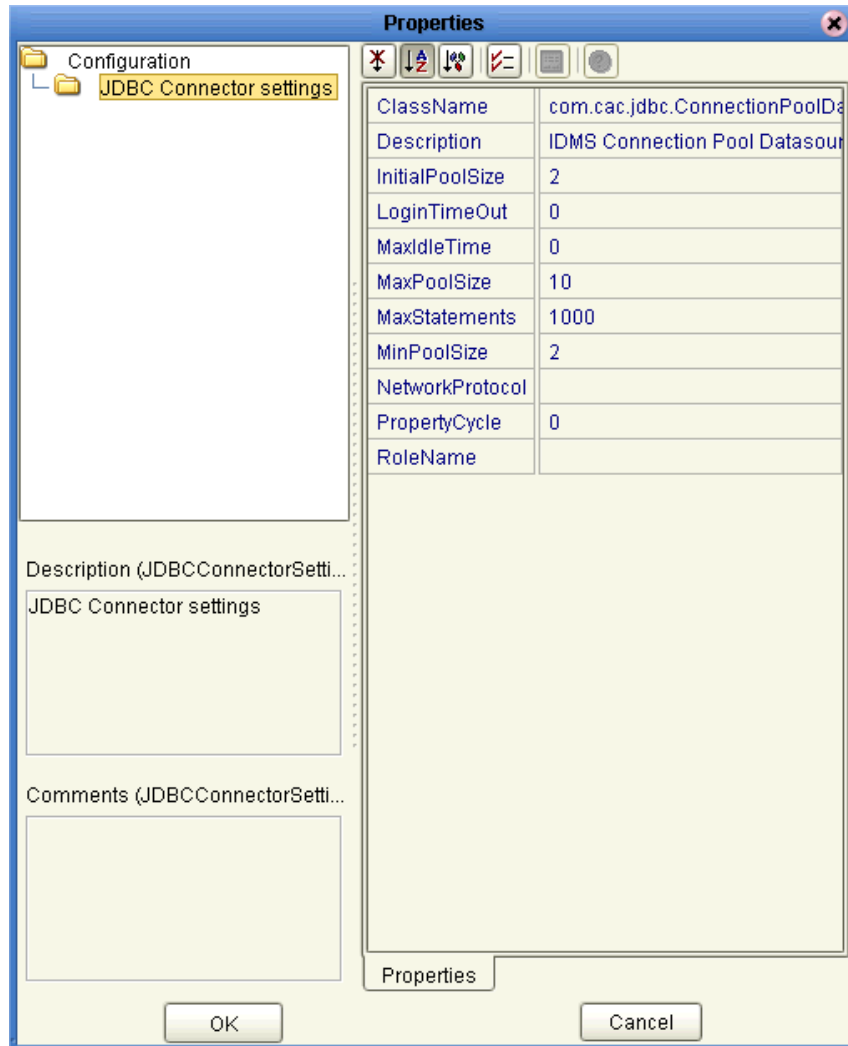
Properties

Configuration
JDBC Connector settings

| ClassName | com.cac.jdbc.ConnectionPoolDa |
|---|---|
| Description | IDMS Connection Pool Datasour |
| InitialPoolSize | 2 |
| LoginTimeOut | 0 |
| MaxIdleTime | 0 |
| MaxPoolSize | 10 |
| MaxStatements | 1000 |
| MinPoolSize | 2 |
| NetworkProtocol | |
| PropertyCycle | 0 |
| RoleName | |

Description (JDBCConnectorSetti...
JDBC Connector settings

Comments (JDBCConnectorSetti...

Properties

OK
Cancel